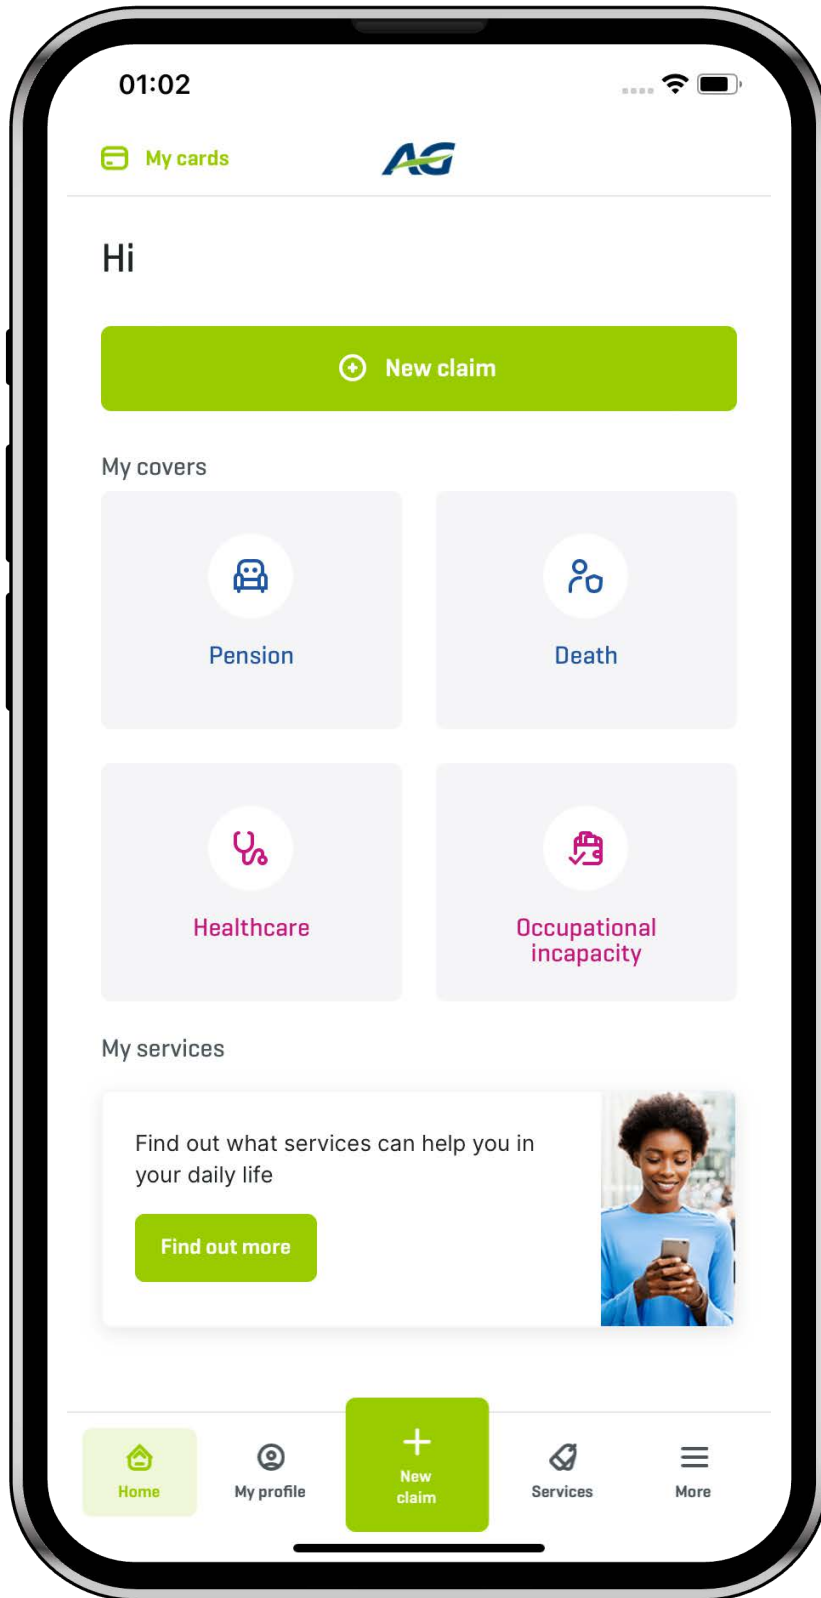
01:02

My cards

AG

Hi

New claim

My covers

Pension

Death

Healthcare

Occupational incapacity

My services

Find out what services can help you in your daily life

Find out more

Home

My profile

New claim

Services

More